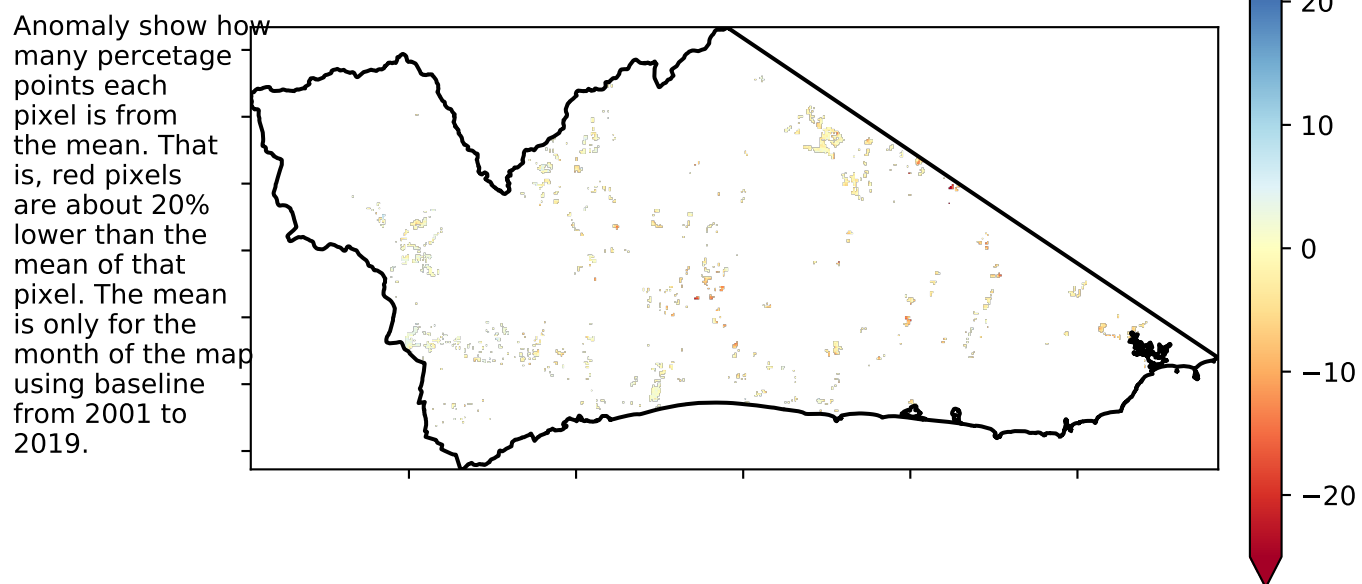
Anomaly show how many percetage points each pixel is from the mean. That is, red pixels are about 20% lower than the mean of that pixel. The mean is only for the month of the map using baseline from 2001 to 2019.

20
10
0
−10
−20